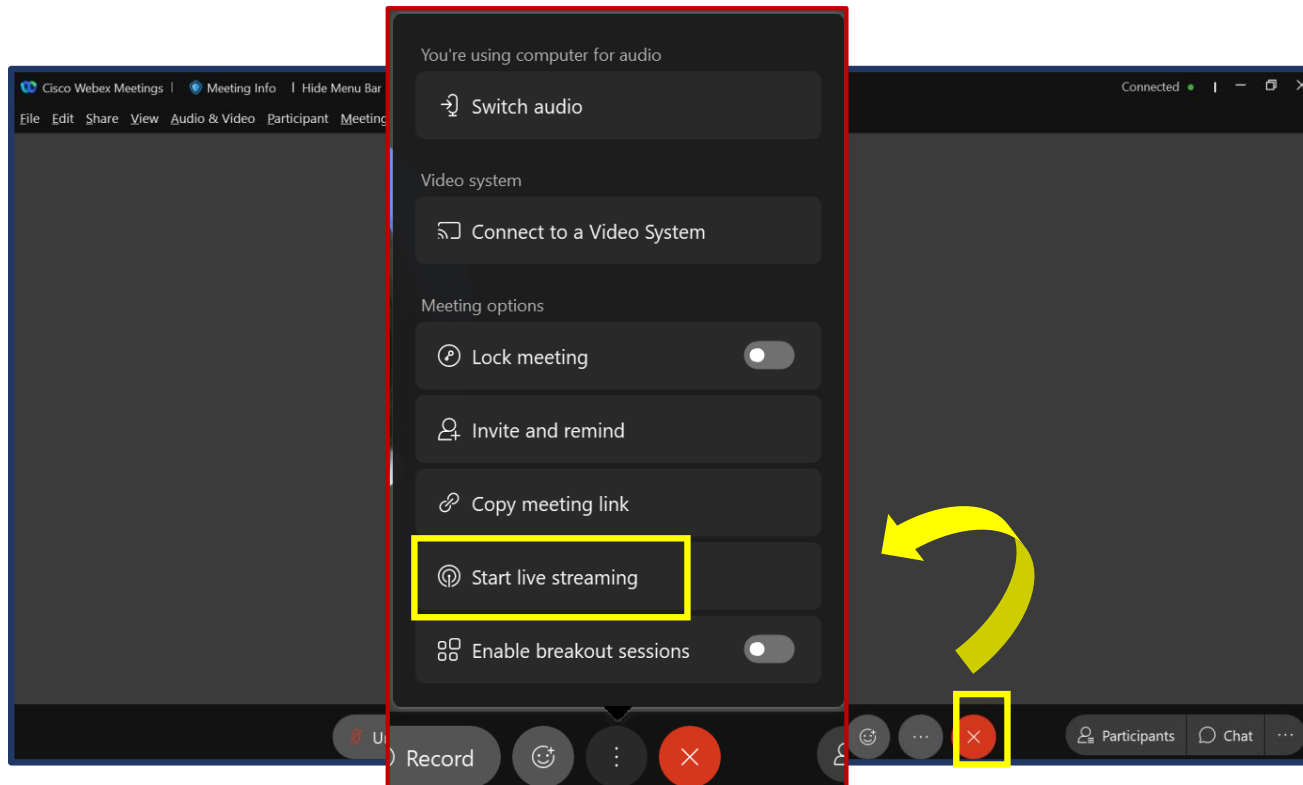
Cisco Webex Meetings | Meeting Info | Hide Menu Bar

File Edit Share View Audio & Video Participant Meeting

Connected

You're using computer for audio

Switch audio

Video system

Connect to a Video System

Meeting options

Lock meeting

Invite and remind

Copy meeting link

Start live streaming

Enable breakout sessions

U

Record

Participants

Chat